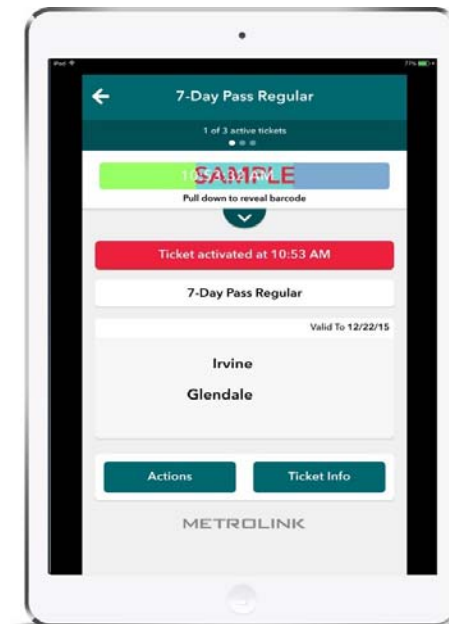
iPad
77%

7-Day Pass Regular

1 of 3 active tickets

10:53 AM
SAMPLE
Pull down to reveal barcode

Ticket activated at 10:53 AM

7-Day Pass Regular

Valid To 12/22/15

Irvine

Glendale

Actions

Ticket Info

METROLINK